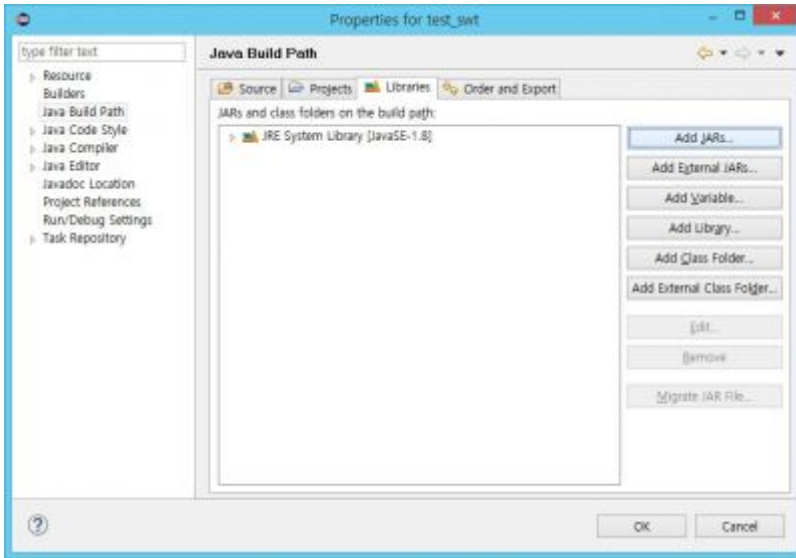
Properties for test_swt

type filter text

Resource
Builders
Java Build Path
Java Code Style
Java Compiler
Java Editor
Javadoc Location
Project References
Run/Debug Settings
Task Repository

Java Build Path

Source
Projects
Libraries
Order and Export

JARs and class folders on the build path:

JRE System Library [JavaSE-1.8]

Add JARs...
Add External JARs...
Add Variable...
Add Library...
Add Class Folder...
Add External Class Folder...
Edit...
Remove
Migrate JAR File...

?

OK
Cancel